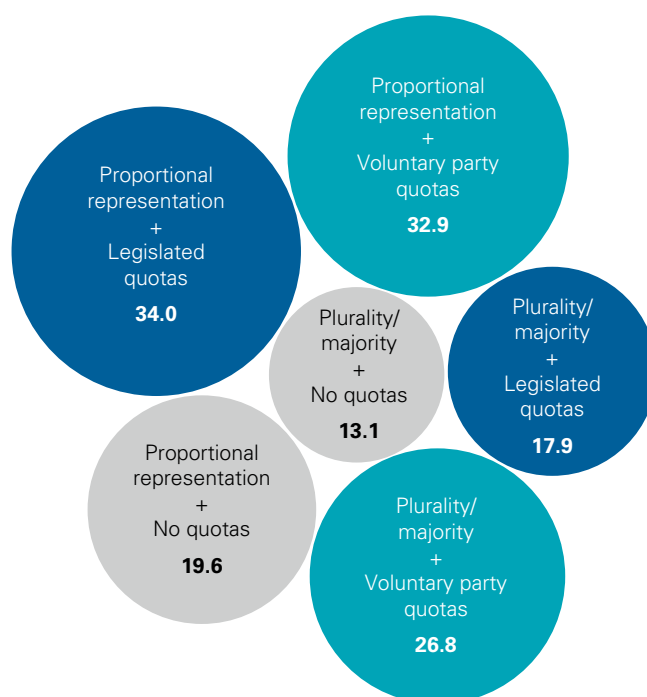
Proportional representation + Voluntary party quotas
32.9

Proportional representation + Legislated quotas
34.0

Plurality/ majority + No quotas
13.1

Plurality/ majority + Legislated quotas
17.9

Proportional representation + No quotas
19.6

Plurality/ majority + Voluntary party quotas
26.8